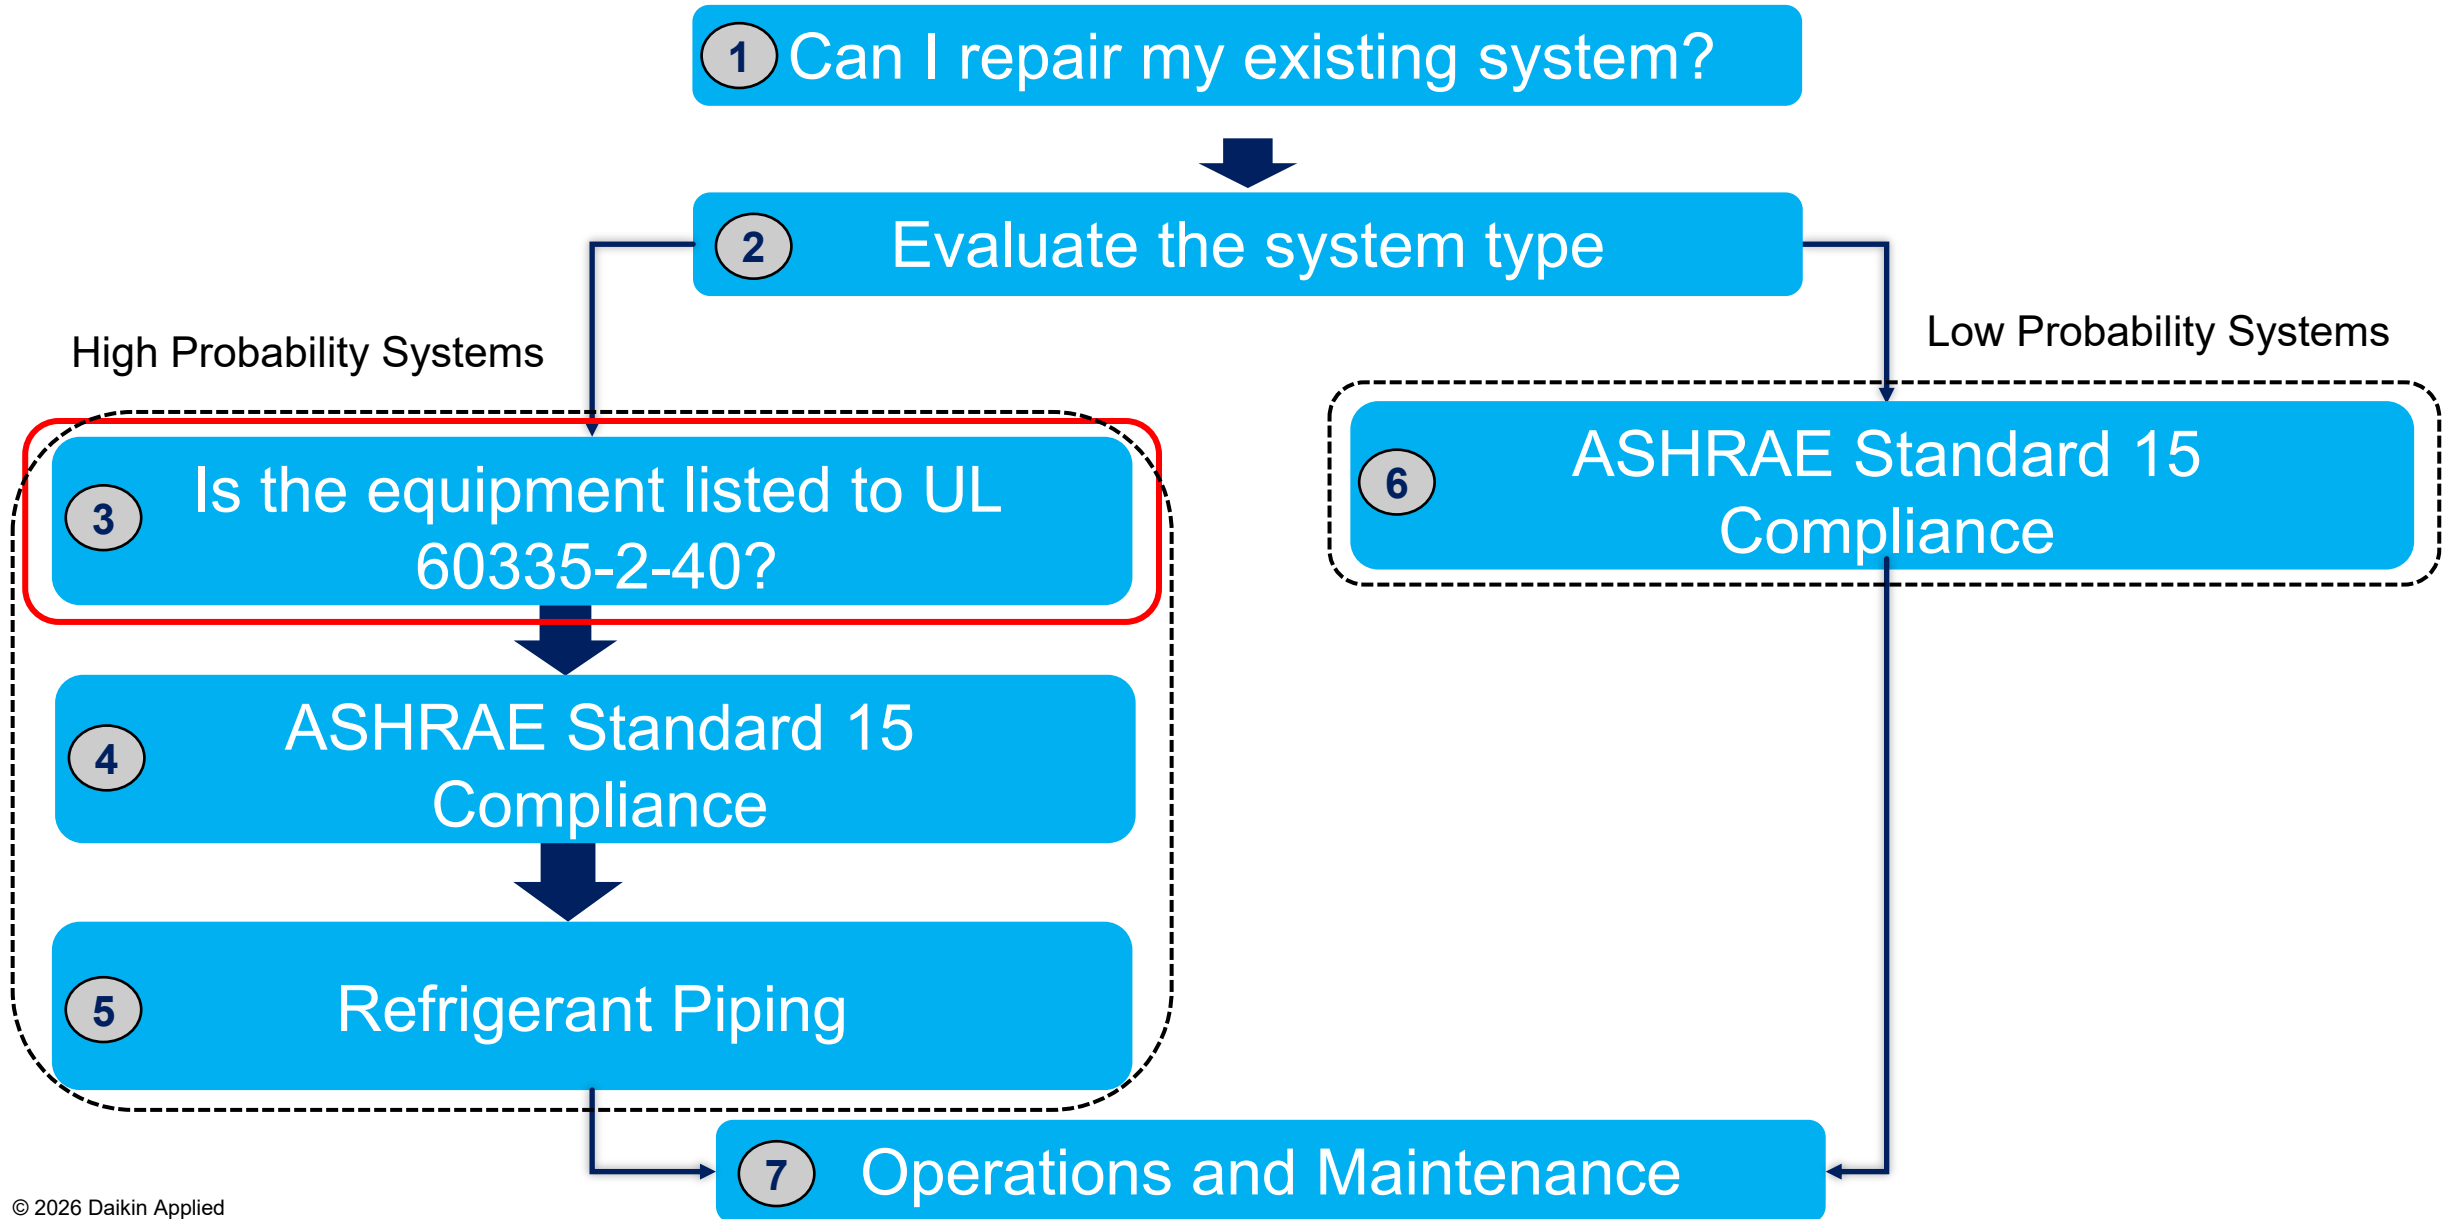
1 Can I repair my existing system?

2 Evaluate the system type

High Probability Systems

Low Probability Systems

3 Is the equipment listed to UL 60335-2-40?

4 ASHRAE Standard 15 Compliance

5 Refrigerant Piping

6 ASHRAE Standard 15 Compliance

7 Operations and Maintenance

© 2026 Daikin Applied